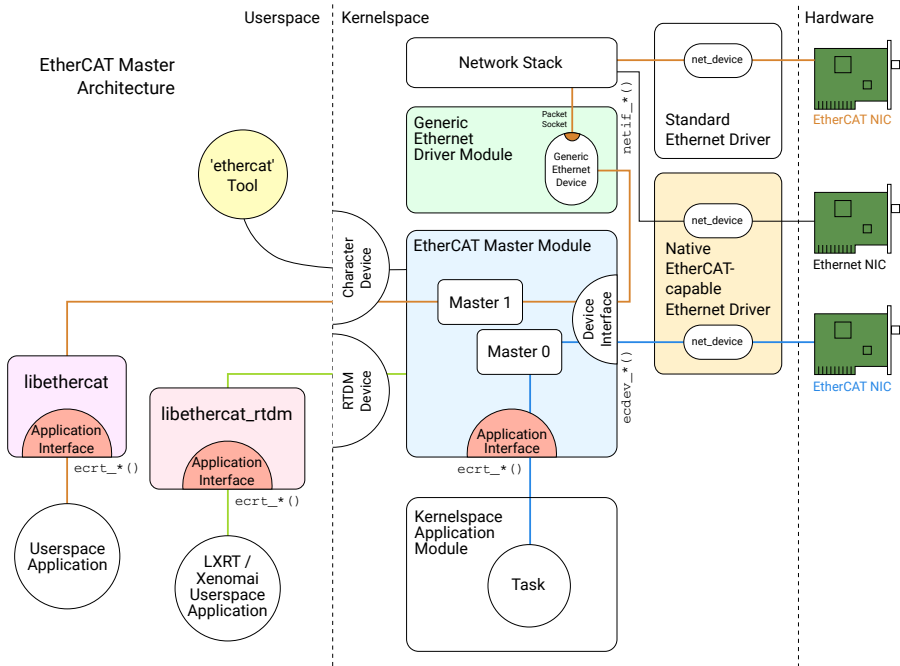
Userspace
Kernelspace
Hardware

EtherCAT Master Architecture

Network Stack

net_device

Standard Ethernet Driver

EtherCAT NIC

Generic Ethernet Driver Module

Packet Socket

Generic Ethernet Device

netif_*()

'ethercat' Tool

Character Device

net_device

Ethernet NIC

EtherCAT Master Module

Native EtherCAT-capable Ethernet Driver

Master 1

Device Interface

net_device

Master 0

EtherCAT NIC

libethercat

RTDM Device

ecdev_*()

libethercat_rtdm

Application Interface

Application Interface

Application Interface

ecrt_*()

ecrt_*()

ecrt_*()

Kernelspace Application Module

Userspace Application

LXRT / Xenomai Userspace Application

Task